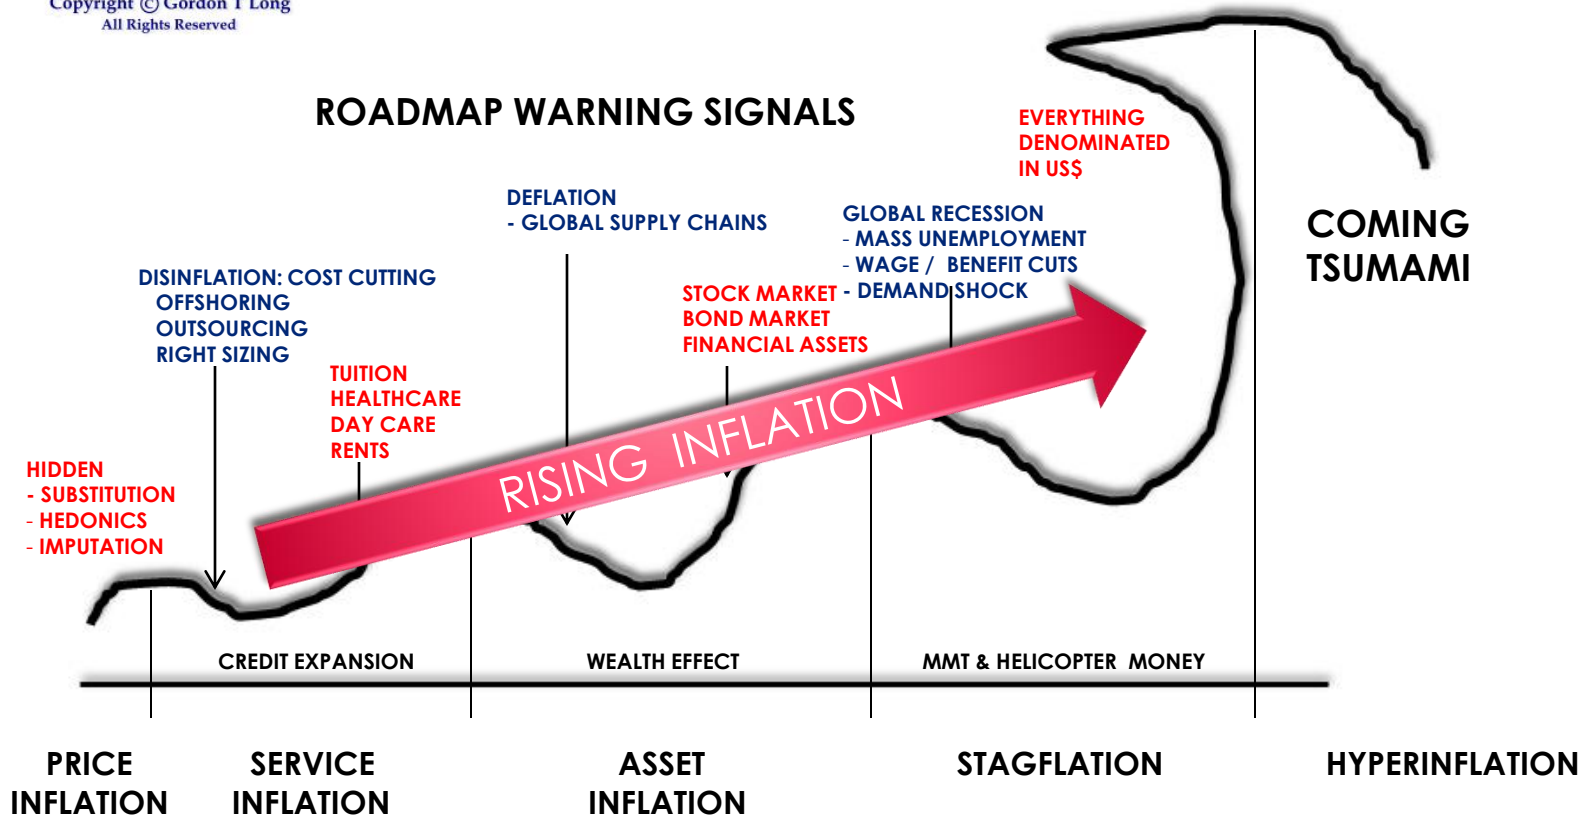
Copyright © Gordon T Long
All Rights Reserved

ROADMAP WARNING SIGNALS

EVERYTHING DENOMINATED IN US$

DEFLATION
- GLOBAL SUPPLY CHAINS

GLOBAL RECESSION
- MASS UNEMPLOYMENT
- WAGE / BENEFIT CUTS
- DEMAND SHOCK

COMING TSUMAMI

DISINFLATION: COST CUTTING
OFFSHORING
OUTSOURCING
RIGHT SIZING

STOCK MARKET
BOND MARKET
FINANCIAL ASSETS

TUITION
HEALTHCARE
DAY CARE
RENTS

HIDDEN
- SUBSTITUTION
- HEDONICS
- IMPUTATION

RISING INFLATION

CREDIT EXPANSION

WEALTH EFFECT

MMT & HELICOPTER MONEY

PRICE INFLATION

SERVICE INFLATION

ASSET INFLATION

STAGFLATION

HYPERINFLATION